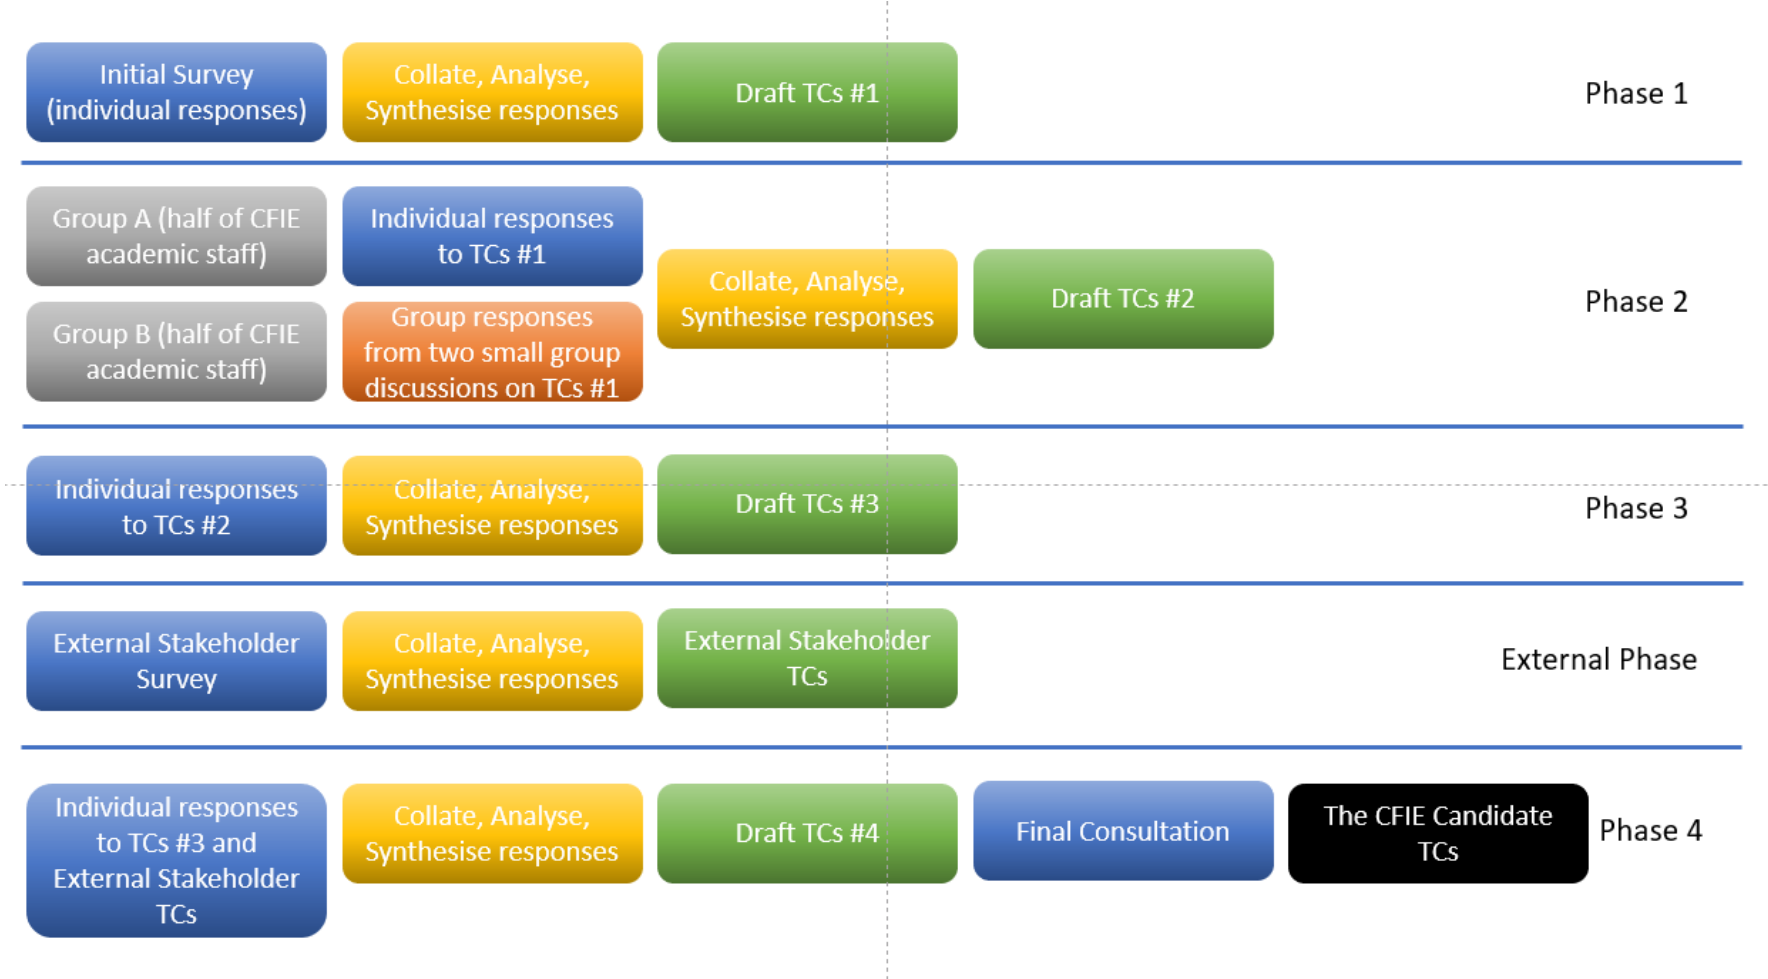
Initial Survey (individual responses)

Collate, Analyse, Synthesise responses

Draft TCs #1

Phase 1

Group A (half of CFIE academic staff)

Individual responses to TCs #1

Group B (half of CFIE academic staff)

Group responses from two small group discussions on TCs #1

Collate, Analyse, Synthesise responses

Draft TCs #2

Phase 2

Individual responses to TCs #2

Collate, Analyse, Synthesise responses

Draft TCs #3

Phase 3

External Stakeholder Survey

Collate, Analyse, Synthesise responses

External Stakeholder TCs

External Phase

Individual responses to TCs #3 and External Stakeholder TCs

Collate, Analyse, Synthesise responses

Draft TCs #4

Final Consultation

The CFIE Candidate TCs

Phase 4